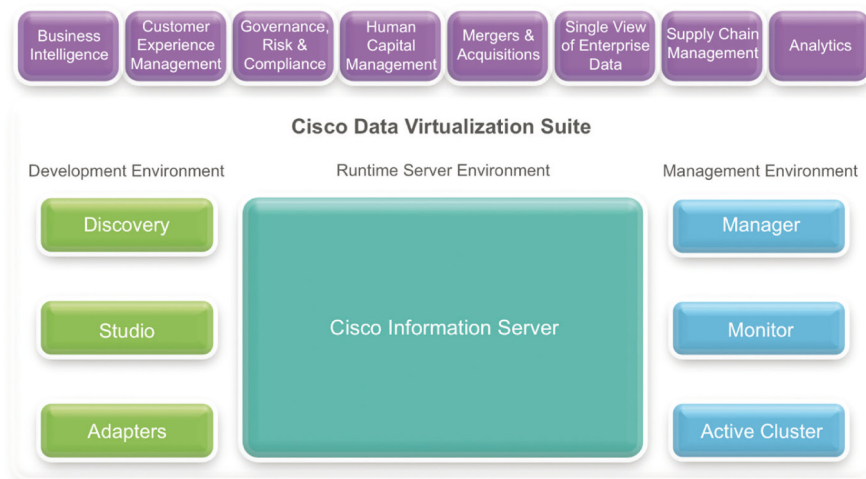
Business Intelligence

Customer Experience Management

Governance, Risk & Compliance

Human Capital Management

Mergers & Acquisitions

Single View of Enterprise Data

Supply Chain Management

Analytics

Cisco Data Virtualization Suite

Development Environment

Runtime Server Environment

Management Environment

Discovery

Studio

Adapters

Cisco Information Server

Manager

Monitor

Active Cluster